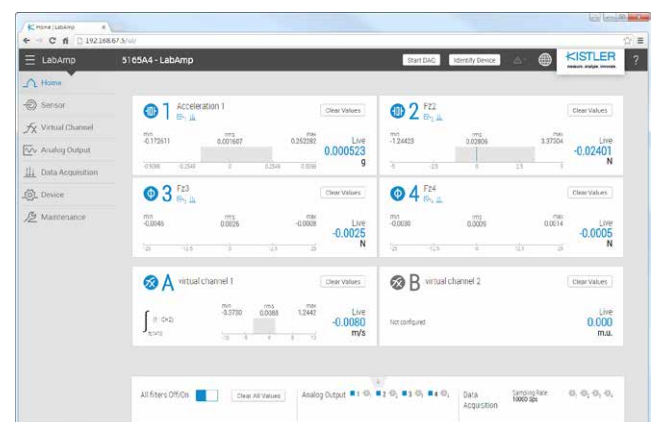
Home | LabAmp
192.168.67.5/ui/

LabAmp
5165A4 - LabAmp
Start DAQ
Identify Device
KISTLER
measure. analyze. innovate.

Home
Sensor
Virtual Channel
Analog Output
Data Acquisition
Device
Maintenance

1 Acceleration 1
Clear Values
min -0.172611
rms 0.001607
max 0.252282
Live 0.000523 g
-0.5000 -0.2548 0 0.2548 0.5000

2 Fz2
Clear Values
min -1.24423
rms 0.02806
max 3.37304
Live -0.02401 N
-5 -2.5 0 2.5 5

3 Fz3
Clear Values
min -0.0046
rms 0.0026
max -0.0008
Live -0.0025 N
-25 -12.5 0 12.5 25

4 Fz4
Clear Values
min -0.0030
rms 0.0005
max 0.0014
Live -0.0005 N
-25 -12.5 0 12.5 25

A virtual channel 1
Clear Values
min -3.3730
rms 0.0388
max 1.2442
Live -0.0080 m/s
-10 -5 0 5 10

B virtual channel 2
Clear Values
Not configured
Live 0.000 m.u.

All filters Off/On
Clear All Values
Analog Output ■1 ■2 ■3 ■4
Data Acquisition
Sampling Rate 10000 sps